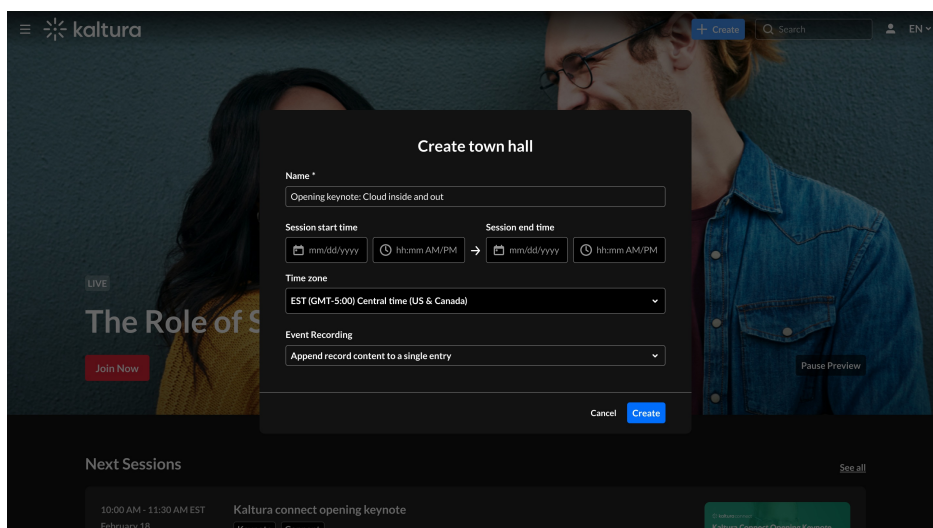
kaltura

+ Create

Search

EN

LIVE

The Role of S

Join Now

Pause Preview

Create town hall

Name *

Opening keynote: Cloud inside and out

Session start time

mm/dd/yyyy

hh:mm AM/PM

Session end time

mm/dd/yyyy

hh:mm AM/PM

Time zone

EST (GMT-5:00) Central time (US & Canada)

Event Recording

Append record content to a single entry

Cancel

Create

Next Sessions

See all

10:00 AM - 11:30 AM EST

February 18

Kaltura connect opening keynote

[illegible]

Kaltura Connect Opening Keynote